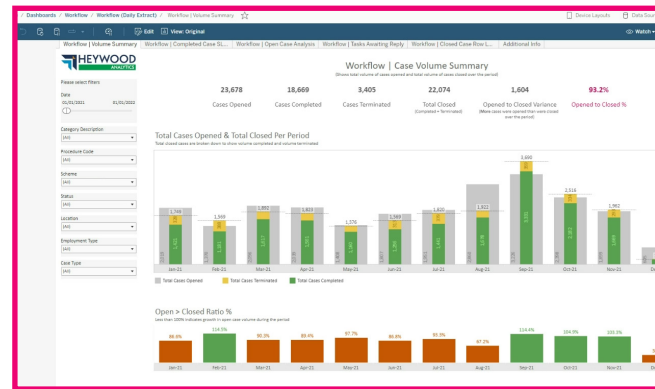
Dashboards / Workflow / Workflow (Daily Extract) / Workflow | Volume Summary

Device Layouts Data Sour

Edit View: Original Watch

Workflow | Volume Summary Workflow | Completed Case SL... Workflow | Open Case Analysis Workflow | Tasks Awaiting Reply Workflow | Closed Case Row L... Additional Info

HEYWOOD ANALYTICS

Please select filters

Date
01/01/2021 01/01/2022

Category Description
(All)

Procedure Code
(All)

Scheme
(All)

Status
(All)

Location
(All)

Employment Type
(All)

Case Type
(All)

Workflow | Case Volume Summary
(Shows total volume of cases opened and total volume of cases closed over the period)

| 23,678 | 18,669 | 3,405 | 22,074 | 1,604 | 93.2% |
|---|---|---|---|---|---|
| Cases Opened | Cases Completed | Cases Terminated | Total Closed (Completed + Terminated) | Opened to Closed Variance (More cases were opened than were closed over the period) | Opened to Closed % |

Total Cases Opened & Total Closed Per Period
Total closed cases are broken down to show volume completed and volume terminated

1,749 1,369 1,852 1,809 1,376 1,569 1,820 1,802 2,690 2,518 1,962

Jan-21 Feb-21 Mar-21 Apr-21 May-21 Jun-21 Jul-21 Aug-21 Sep-21 Oct-21 Nov-21 De

Total Cases Opened Total Cases Terminated Total Cases Completed

Open > Closed Ratio %
Less than 100% indicates growth in open case volume during the period

88.6% 114.5% 90.3% 89.6% 97.7% 90.8% 90.3% 87.2% 114.4% 104.9% 103.3%

Jan-21 Feb-21 Mar-21 Apr-21 May-21 Jun-21 Jul-21 Aug-21 Sep-21 Oct-21 Nov-21